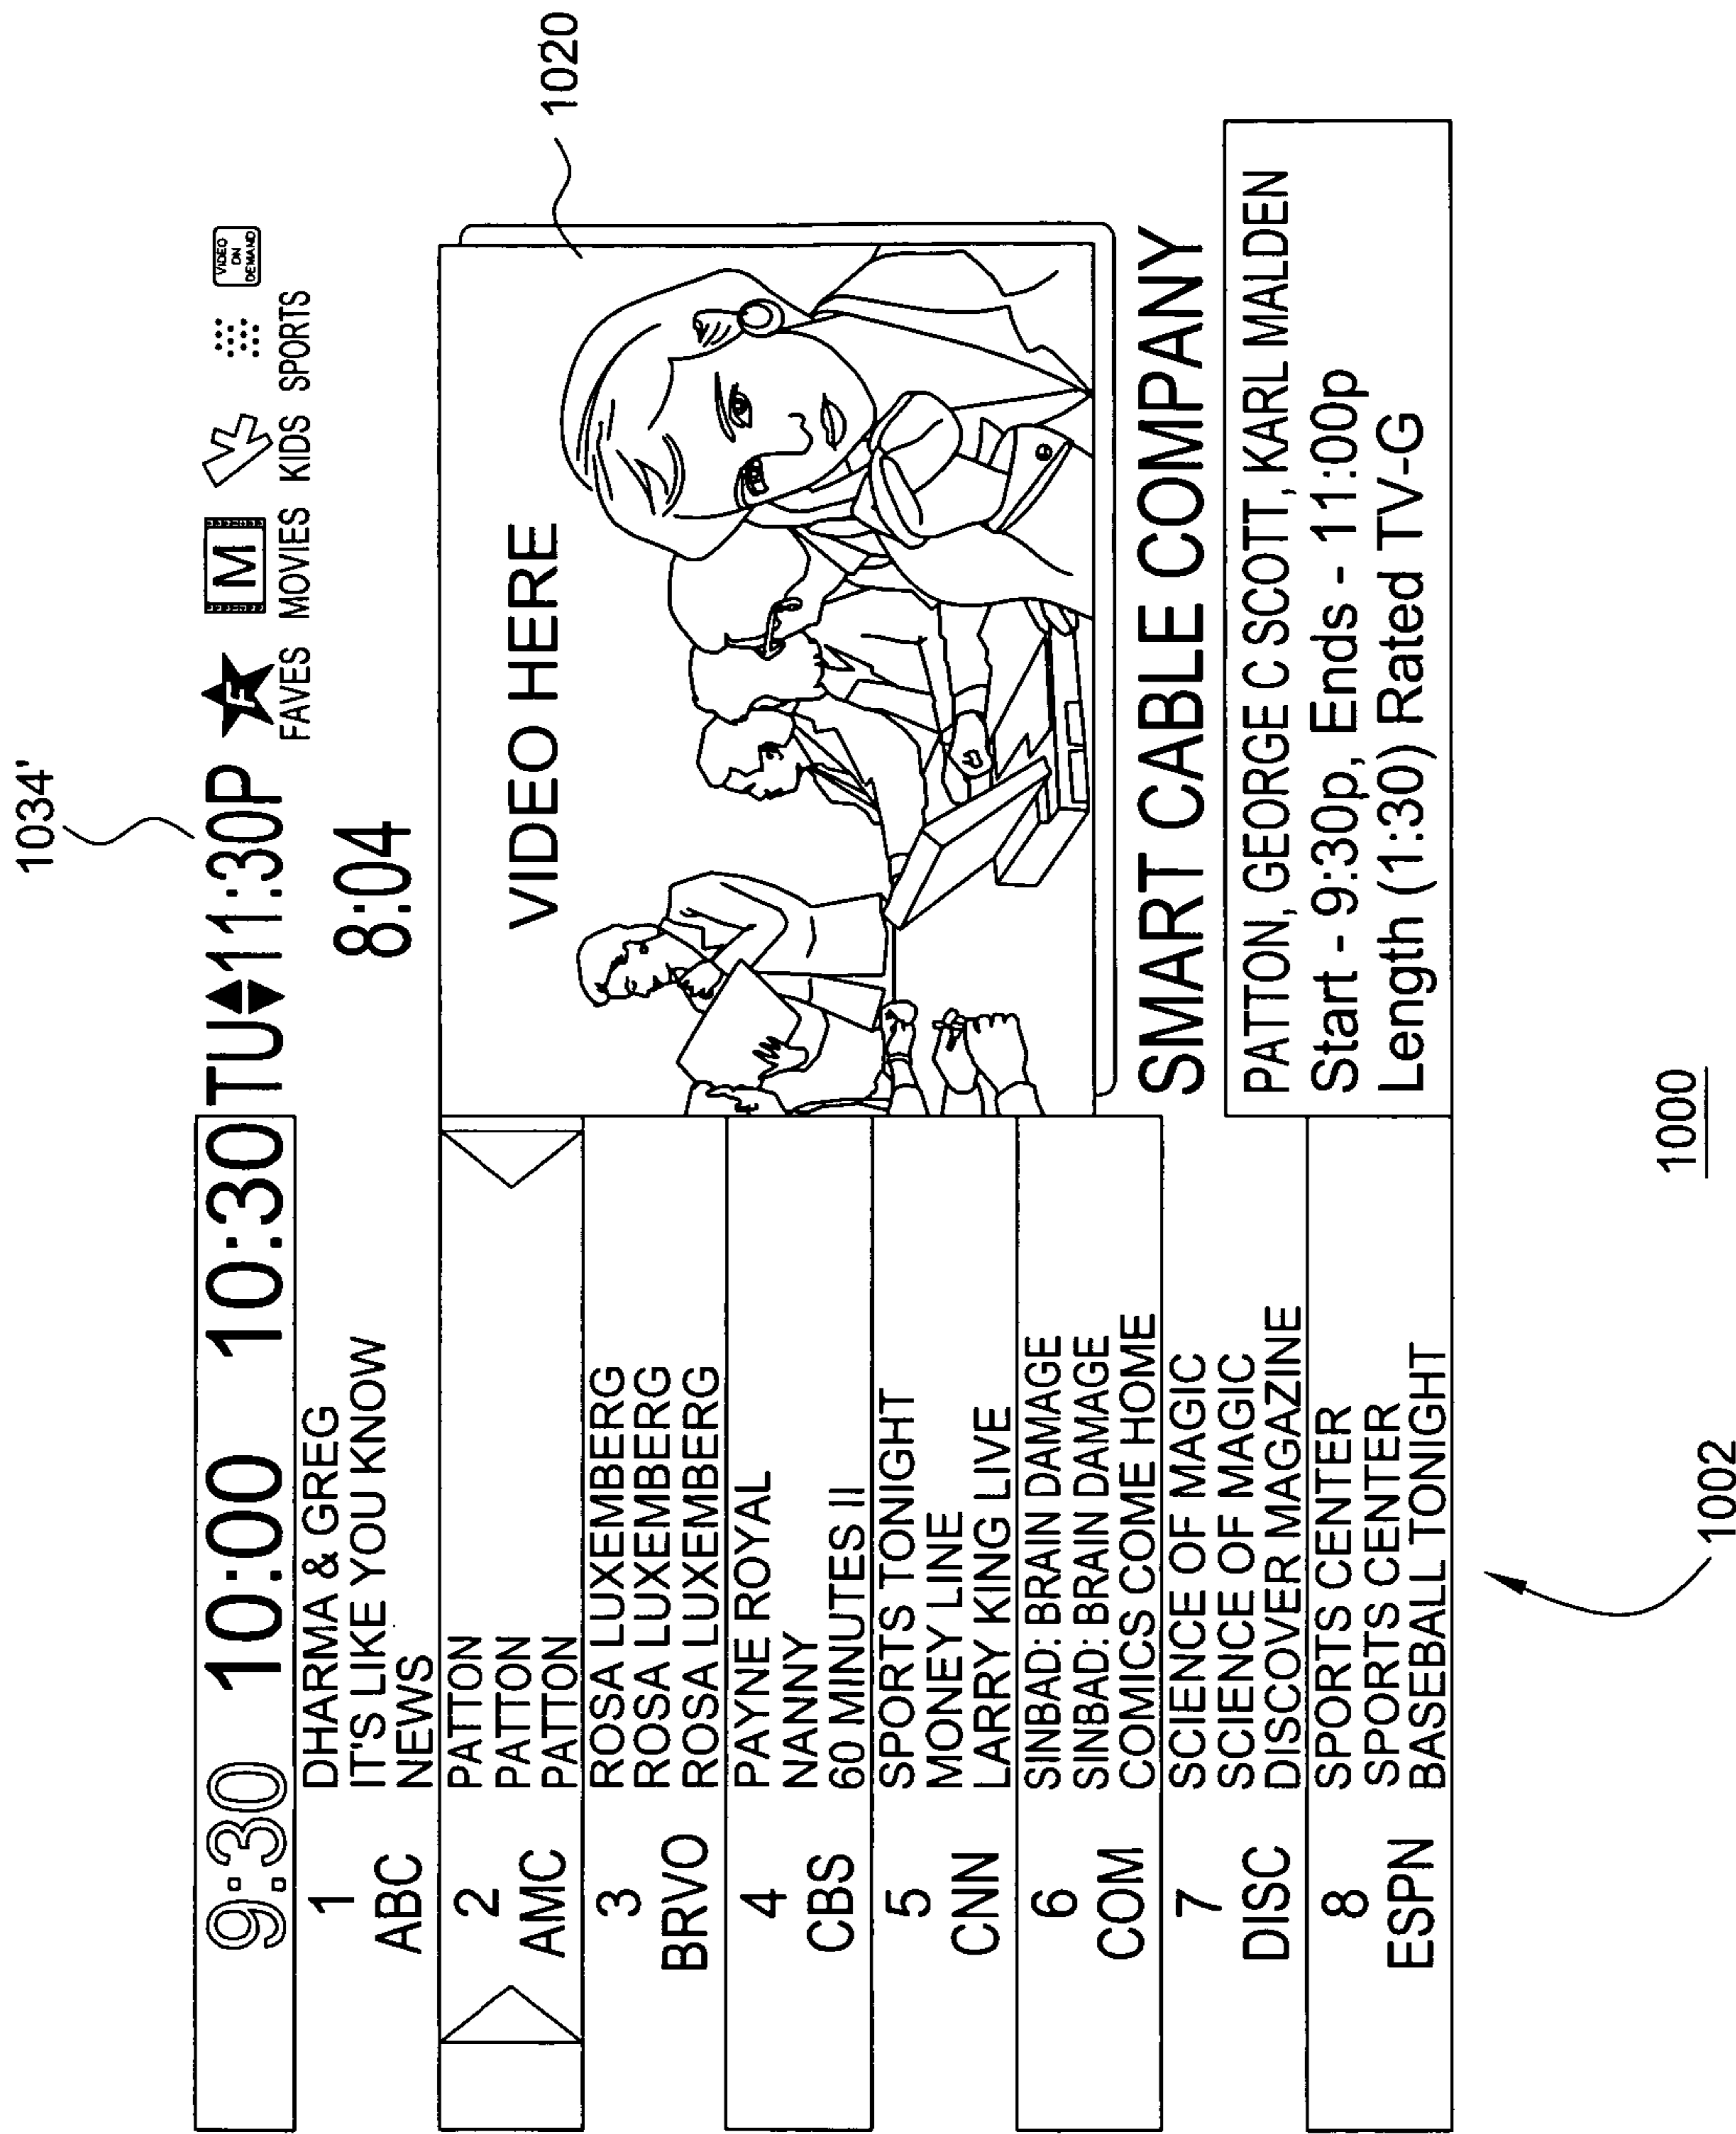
1034'

1020

9:30 10:00 10:30 TU 11:30P FAVES M MOVIES KIDS SPORTS VIDEO ON DEMAND

8:04

VIDEO HERE

| | |
|---|---|
| 1 ABC | DHARMA & GREG |
| | IT'S LIKE YOU KNOW |
| | NEWS |
| 2 AMC | PATTON |
| | PATTON |
| | PATTON |
| 3 BRVO | ROSA LUXEMBERG |
| | ROSA LUXEMBERG |
| | ROSA LUXEMBERG |
| 4 CBS | PAYNE ROYAL |
| | NANNY |
| | 60 MINUTES II |
| 5 CNN | SPORTS TONIGHT |
| | MONEY LINE |
| | LARRY KING LIVE |
| 6 COM | SINBAD: BRAIN DAMAGE |
| | SINBAD: BRAIN DAMAGE |
| | COMICS COME HOME |
| 7 DISC | SCIENCE OF MAGIC |
| | SCIENCE OF MAGIC |
| | DISCOVER MAGAZINE |
| 8 ESPN | SPORTS CENTER |
| | SPORTS CENTER |
| | BASEBALL TONIGHT |

SMART CABLE COMPANY

PATTON, GEORGE C SCOTT, KARL MALDEN
Start - 9:30p, Ends - 11:00p
Length (1:30) Rated TV-G

1000

1002